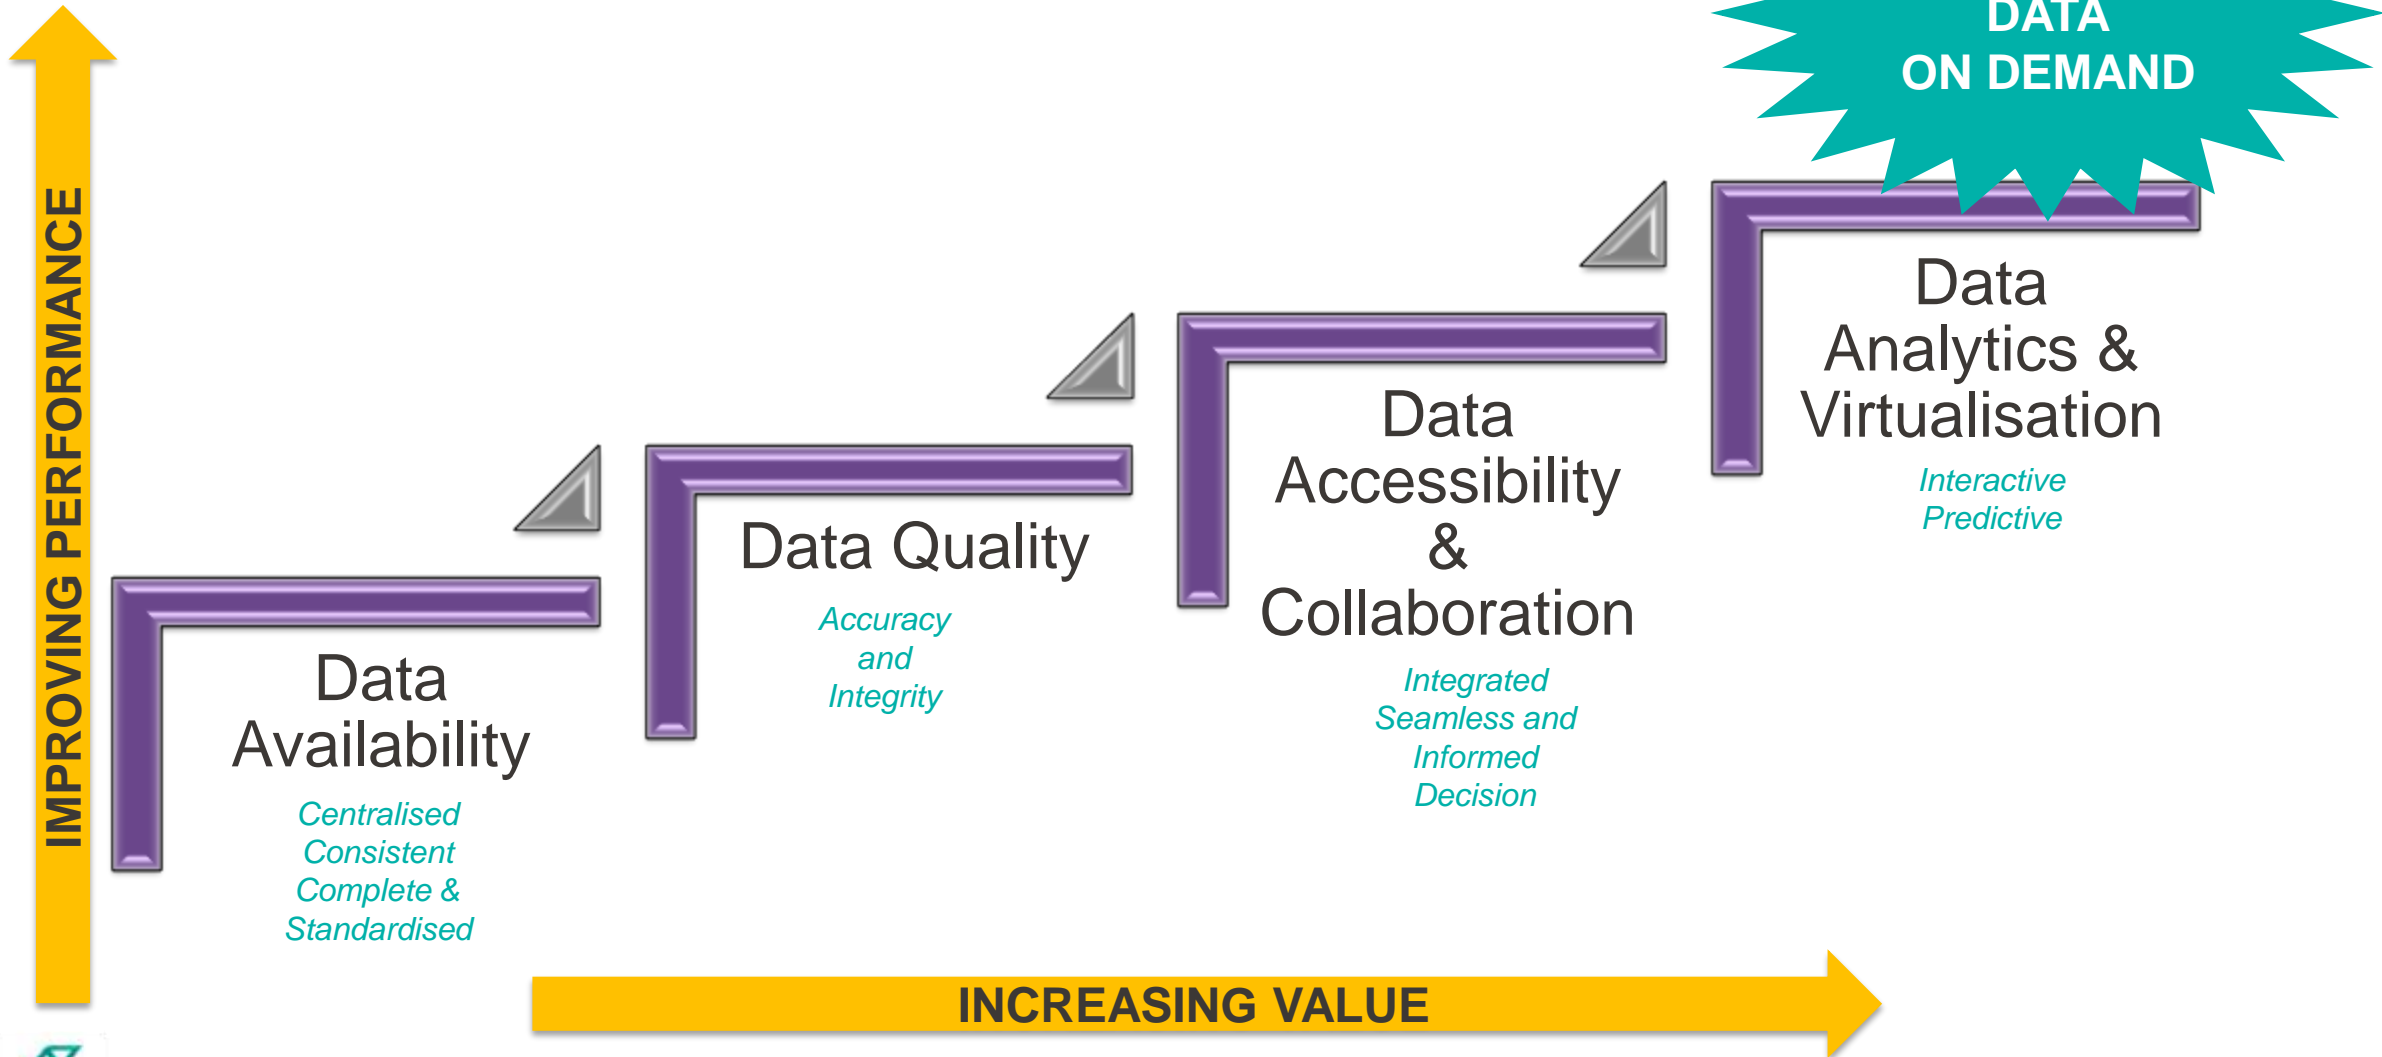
DATA
ON DEMAND

IMPROVING PERFORMANCE

Data Availability
Centralised
Consistent
Complete &
Standardised

Data Quality
Accuracy
and
Integrity

Data Accessibility & Collaboration
Integrated
Seamless and
Informed
Decision

Data Analytics & Virtualisation
Interactive
Predictive

INCREASING VALUE